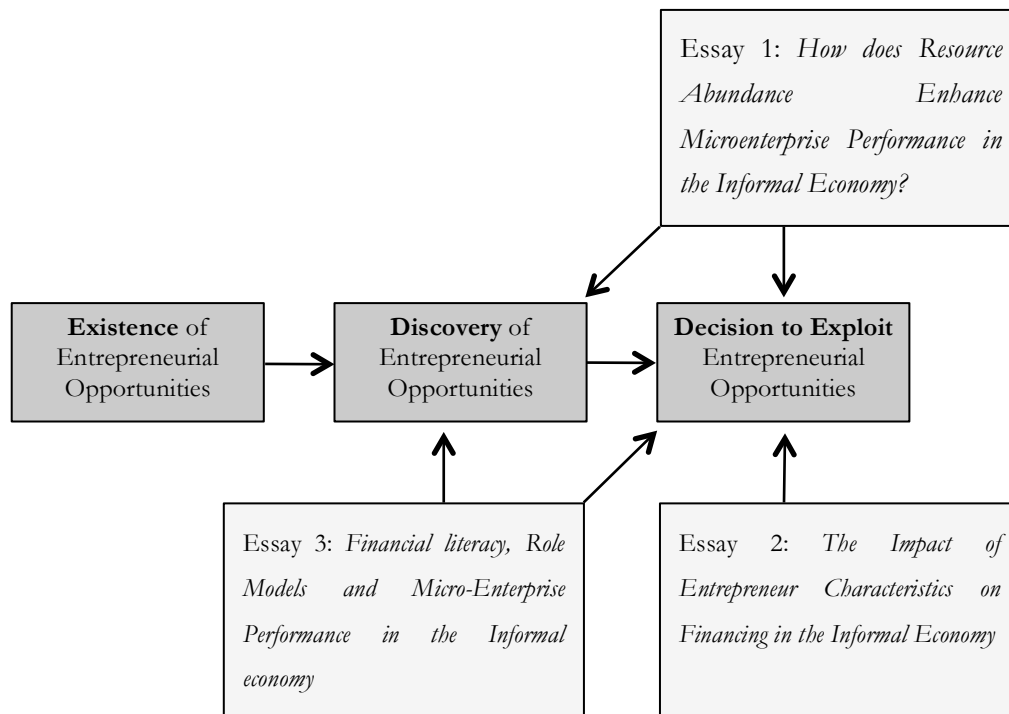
Essay 1: *How does Resource Abundance Enhance Microenterprise Performance in the Informal Economy?*

**Existence** of Entrepreneurial Opportunities

**Discovery** of Entrepreneurial Opportunities

**Decision to Exploit** Entrepreneurial Opportunities

Essay 3: *Financial literacy, Role Models and Micro-Enterprise Performance in the Informal economy*

Essay 2: *The Impact of Entrepreneur Characteristics on Financing in the Informal Economy*